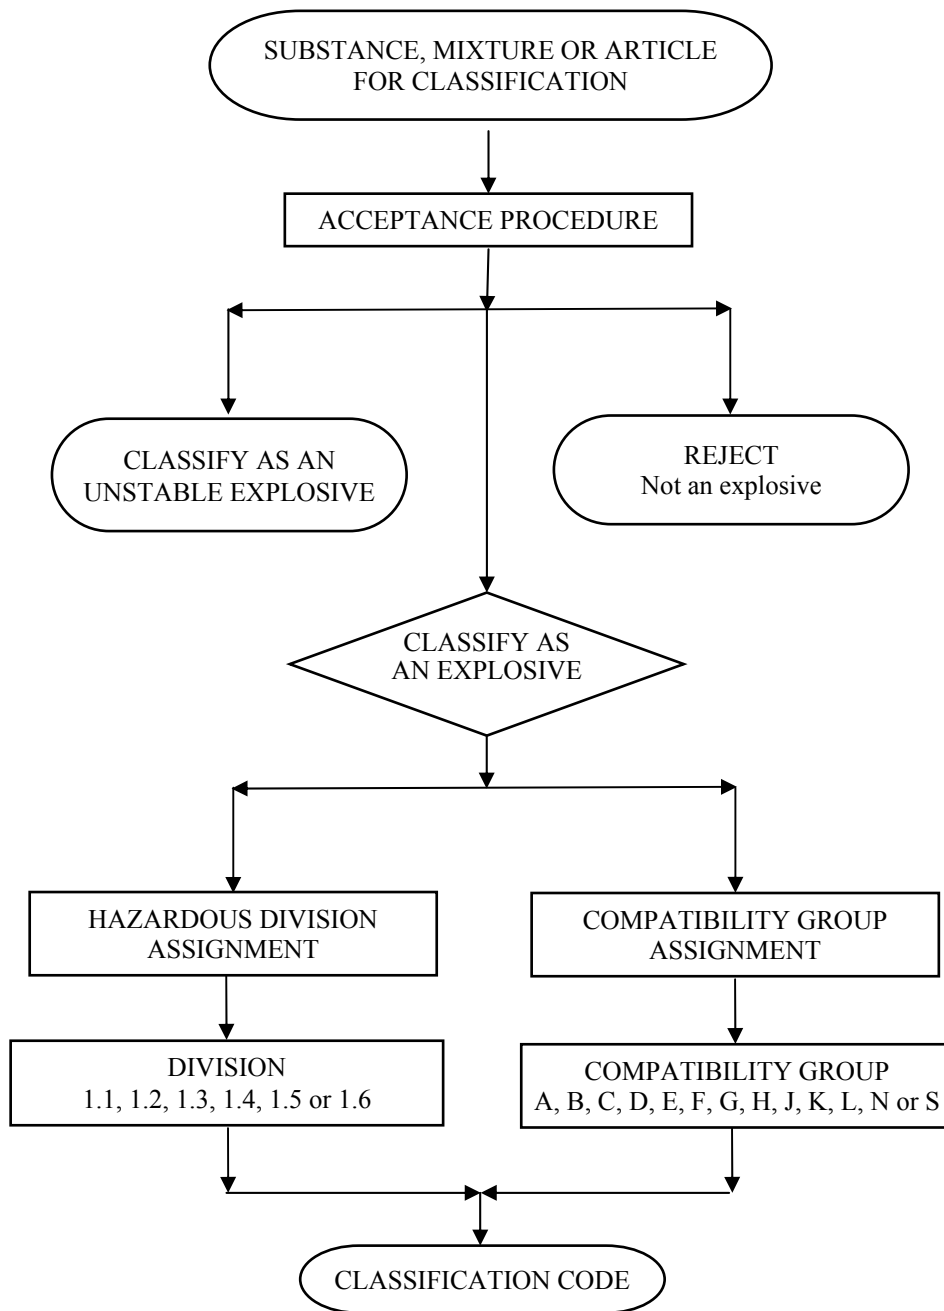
SUBSTANCE, MIXTURE OR ARTICLE FOR CLASSIFICATION

ACCEPTANCE PROCEDURE

CLASSIFY AS AN UNSTABLE EXPLOSIVE

REJECT
Not an explosive

CLASSIFY AS AN EXPLOSIVE

HAZARDOUS DIVISION ASSIGNMENT

COMPATIBILITY GROUP ASSIGNMENT

DIVISION
1.1, 1.2, 1.3, 1.4, 1.5 or 1.6

COMPATIBILITY GROUP
A, B, C, D, E, F, G, H, J, K, L, N or S

CLASSIFICATION CODE